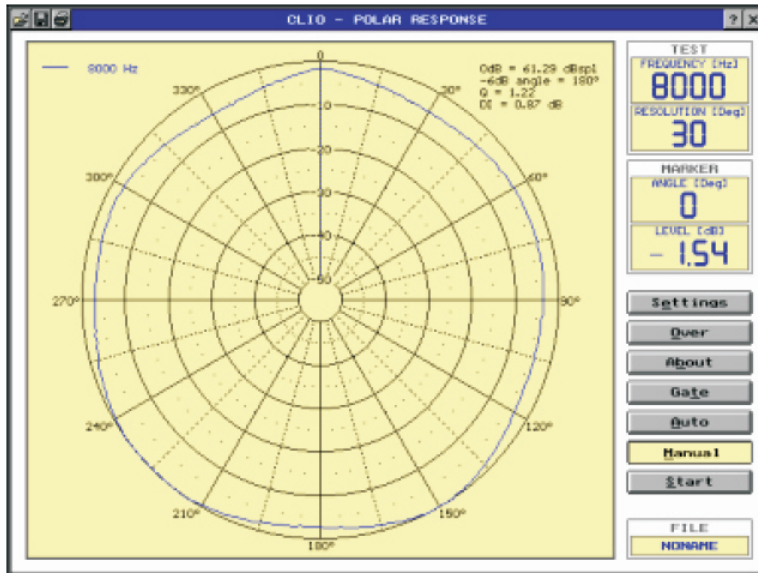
CLIO - POLAR RESPONSE

? X

8000 Hz

0

0dB = 61.29 dBspl
-6dB angle = 180°
Q = 1.22
DI = 0.87 dB

330°

30°

-10

-20

300°

60°

-30

-40

-50

270°

90°

240°

120°

210°

150°

180°

TEST

FREQUENCY [Hz]

8000

RESOLUTION [Deg]

30

MARKER

ANGLE [Deg]

0

LEVEL [dB]

- 1.54

Settings

Over

About

Gate

Auto

Manual

Start

FILE

NONAME